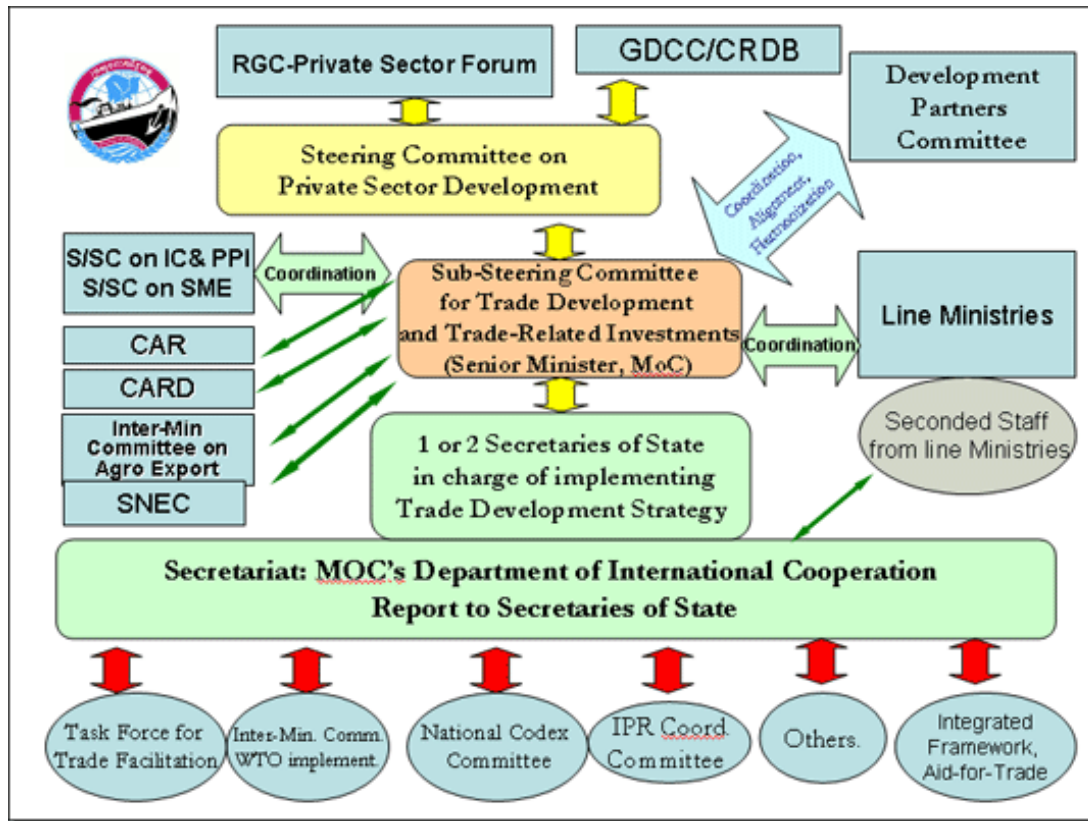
RGC-Private Sector Forum

GDCC/CRDB

Development Partners Committee

Steering Committee on Private Sector Development

Coordination, Alignment, Harmonization

S/SC on IC& PPI
S/SC on SME

Coordination

Sub-Steering Committee for Trade Development and Trade-Related Investments (Senior Minister, MoC)

Coordination

Line Ministries

CAR

CARD

Inter-Min Committee on Agro Export

SNEC

1 or 2 Secretaries of State in charge of implementing Trade Development Strategy

Seconded Staff from line Ministries

Secretariat: MOC's Department of International Cooperation
Report to Secretaries of State

Task Force for Trade Facilitation

Inter-Min. Comm. WTO implement.

National Codex Committee

IPR Coord. Committee

Others.

Integrated Framework, Aid-for-Trade